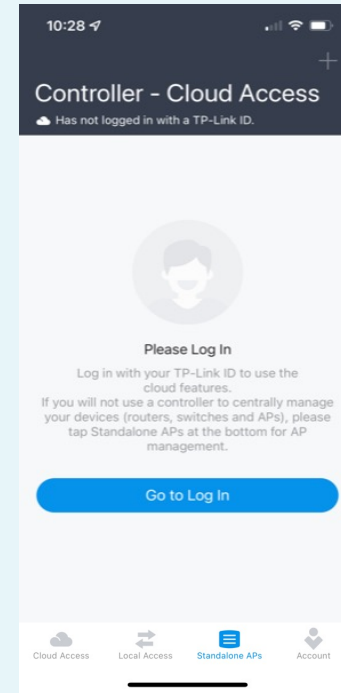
10:28

+

Controller - Cloud Access

Has not logged in with a TP-Link ID.

Please Log In

Log in with your TP-Link ID to use the cloud features.
If you will not use a controller to centrally manage your devices (routers, switches and APs), please tap Standalone APs at the bottom for AP management.

Go to Log In

Cloud Access Local Access Standalone APs Account